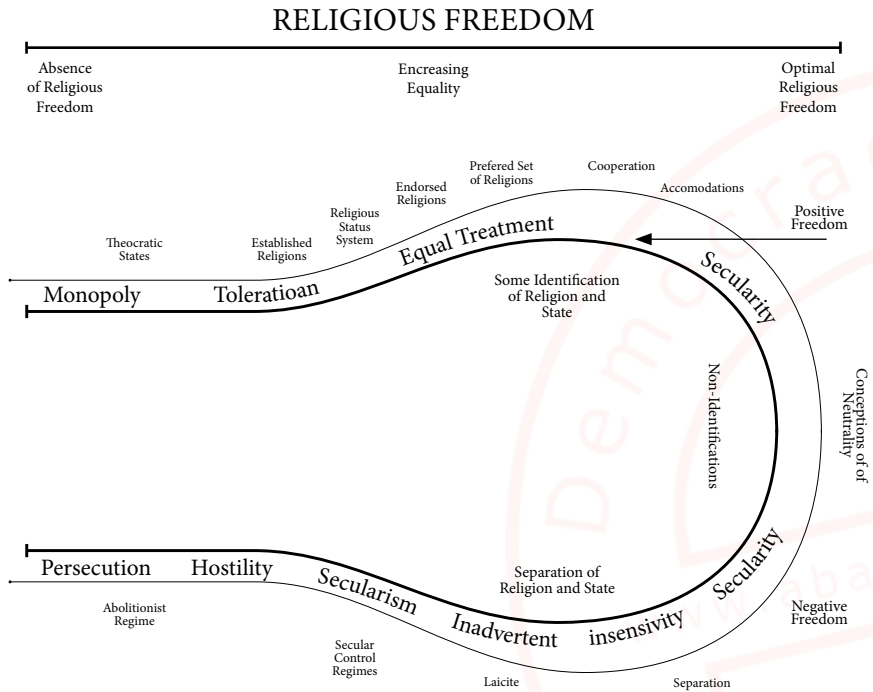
RELIGIOUS FREEDOM

Absence of Religious Freedom

Encreasing Equality

Optimal Religious Freedom

Prefered Set of Religions

Cooperation

Accomodations

Endorsed Religions

Religious Status System

Positive Freedom

Theocratic States

Established Religions

Equal Treatment

Secularity

Monopoly

Toleratioan

Some Identification of Religion and State

Non-Identifications

Conceptions of Neutrality

Persecution

Hostility

Secularism

Separation of Religion and State

Secularity

Abolitionist Regime

Inadvertent

insensivity

Negative Freedom

Secular Control Regimes

Laicite

Separation